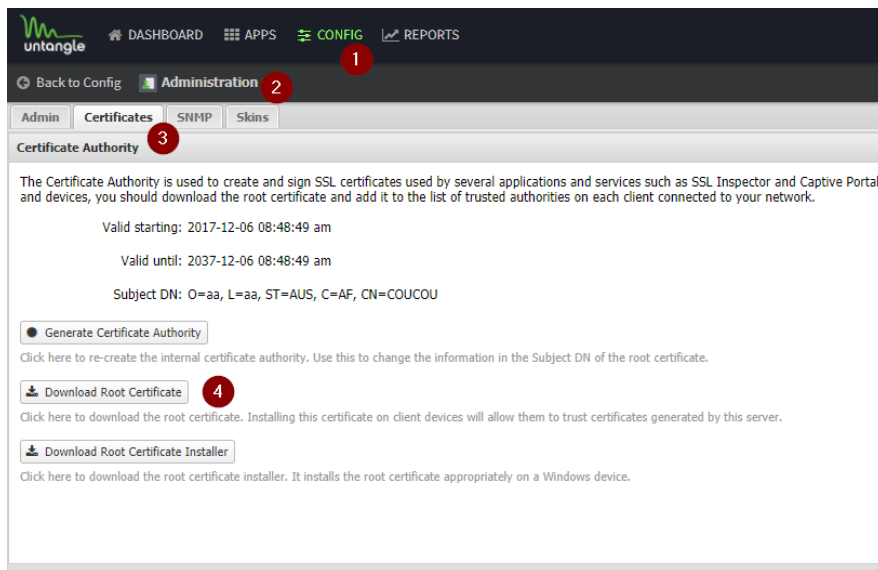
untangle DASHBOARD APPS CONFIG REPORTS 1

Back to Config Administration 2

Admin Certificates SNMP Skins

3

Certificate Authority

The Certificate Authority is used to create and sign SSL certificates used by several applications and services such as SSL Inspector and Captive Portal and devices, you should download the root certificate and add it to the list of trusted authorities on each client connected to your network.

Valid starting: 2017-12-06 08:48:49 am

Valid until: 2037-12-06 08:48:49 am

Subject DN: O=aa, L=aa, ST=AUS, C=AF, CN=COUCOU

Generate Certificate Authority

Click here to re-create the internal certificate authority. Use this to change the information in the Subject DN of the root certificate.

Download Root Certificate 4

Click here to download the root certificate. Installing this certificate on client devices will allow them to trust certificates generated by this server.

Download Root Certificate Installer

Click here to download the root certificate installer. It installs the root certificate appropriately on a Windows device.